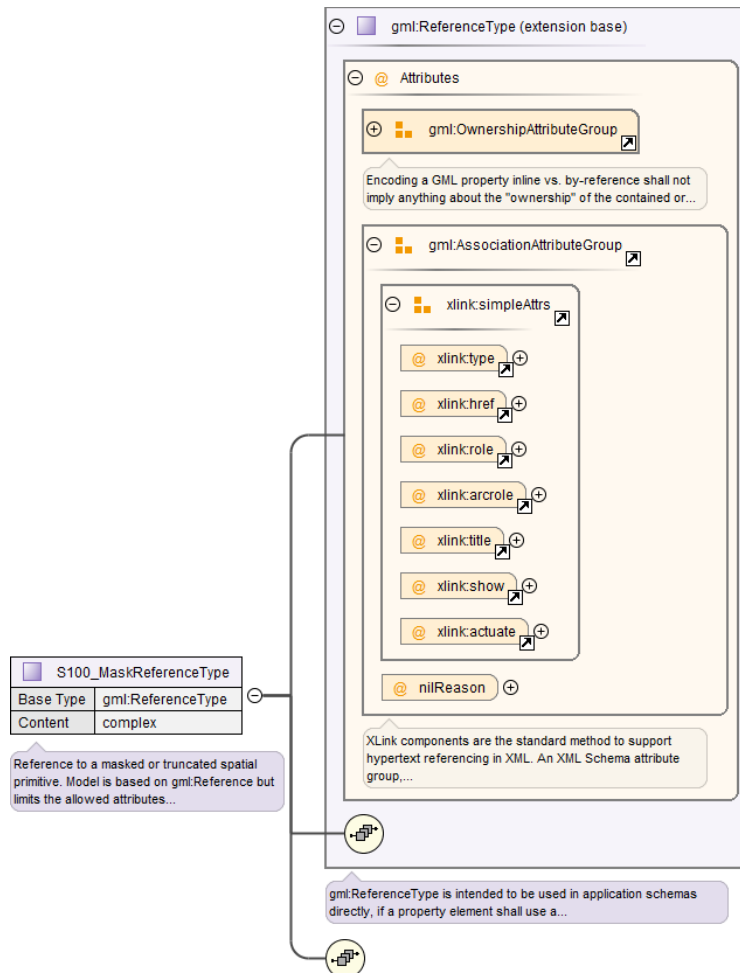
gml:ReferenceType (extension base)

Attributes

gml:OwnershipAttributeGroup

Encoding a GML property inline vs. by-reference shall not imply anything about the "ownership" of the contained or...

gml:AssociationAttributeGroup

xlink:simpleAttrs

xlink:type

xlink:href

xlink:role

xlink:arcrole

xlink:title

xlink:show

xlink:actuate

nilReason

XLink components are the standard method to support hypertext referencing in XML. An XML Schema attribute group,...

S100_MaskReferenceType

| Base Type | gml:ReferenceType |
|---|---|
| Content | complex |

Reference to a masked or truncated spatial primitive. Model is based on gml:Reference but limits the allowed attributes...

gml:ReferenceType is intended to be used in application schemas directly, if a property element shall use a...